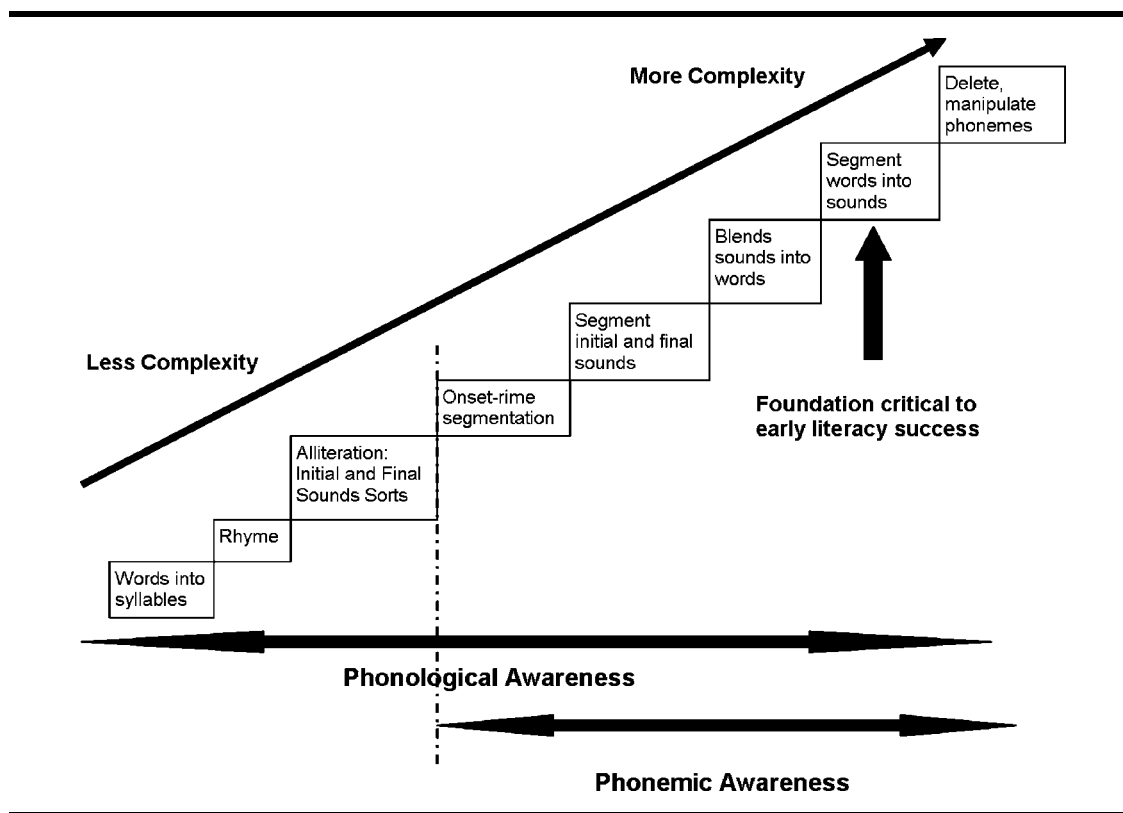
More Complexity

Less Complexity

Words into syllables

Rhyme

Alliteration: Initial and Final Sounds Sorts

Onset-rime segmentation

Segment initial and final sounds

Blends sounds into words

Segment words into sounds

Delete, manipulate phonemes

Foundation critical to early literacy success

Phonological Awareness

Phonemic Awareness